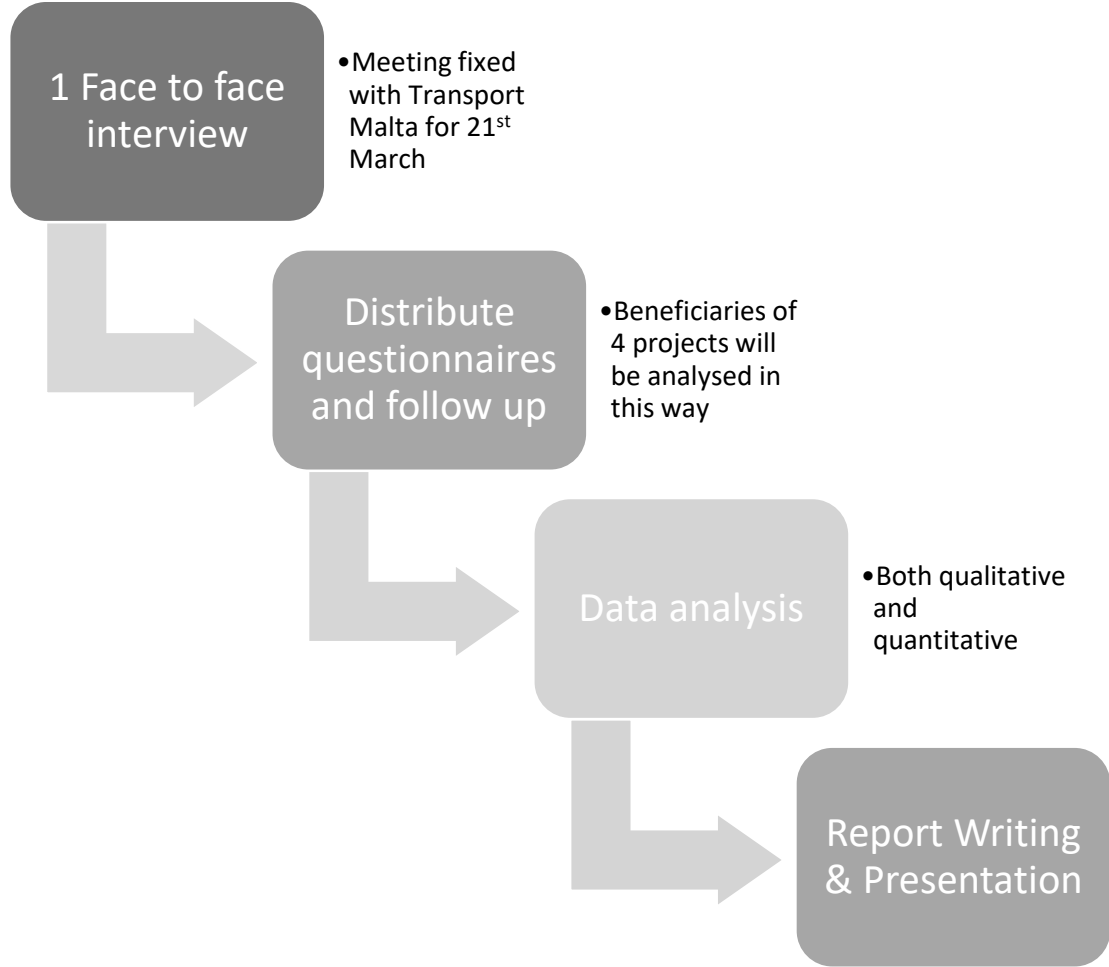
1 Face to face interview

•Meeting fixed with Transport Malta for 21$^{st}$ March

Distribute questionnaires and follow up

•Beneficiaries of 4 projects will be analysed in this way

Data analysis

•Both qualitative and quantitative

Report Writing & Presentation